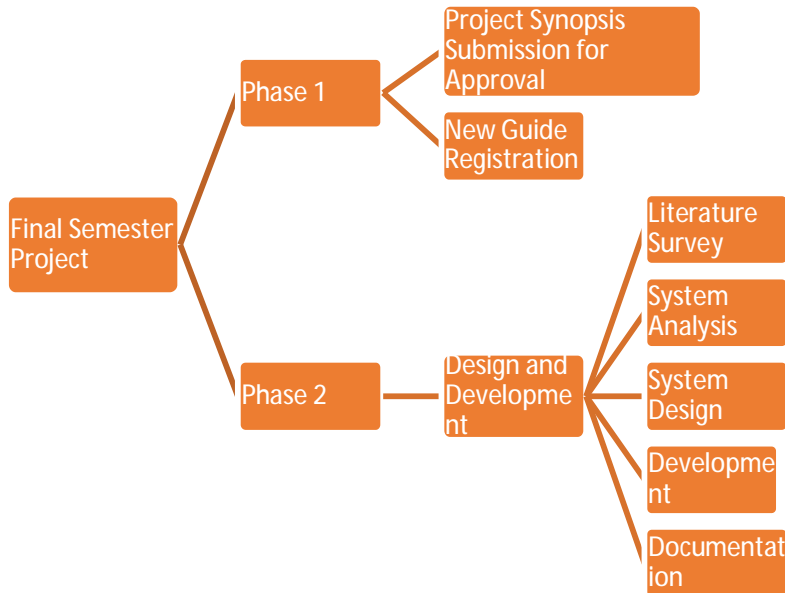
Final Semester Project

Phase 1

Project Synopsis Submission for Approval

New Guide Registration

Phase 2

Design and Developme nt

Literature Survey

System Analysis

System Design

Developme nt

Documentat ion